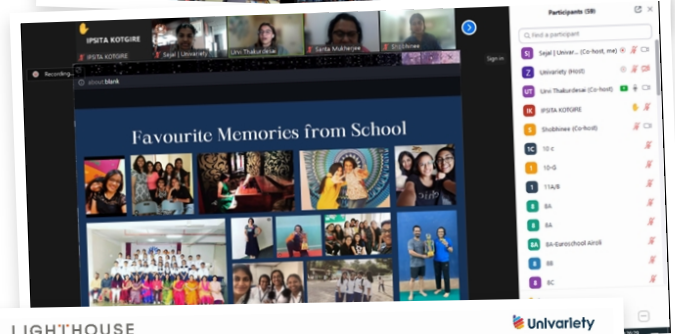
IPSITA KOTGIRE

IPSITA KOTGIRE

Sejal | Univariety

Urvi Thakurdesai

Sarita Mukherjee

Shobhnaa

Recording...

about:blank

Sign in

Favourite Memories from School

Participants (58)

Find a participant

Sejal | Univar... (Co-host, me)

Univariety (Host)

Urvi Thakurdesai (Co-host)

IPSITA KOTGIRE

Shobhnaa (Co-host)

10 c

10-G

11A/B

8A

8A

8A-Euroschool Airoli

8B

8C

LIGHTHOUSE

Univariety